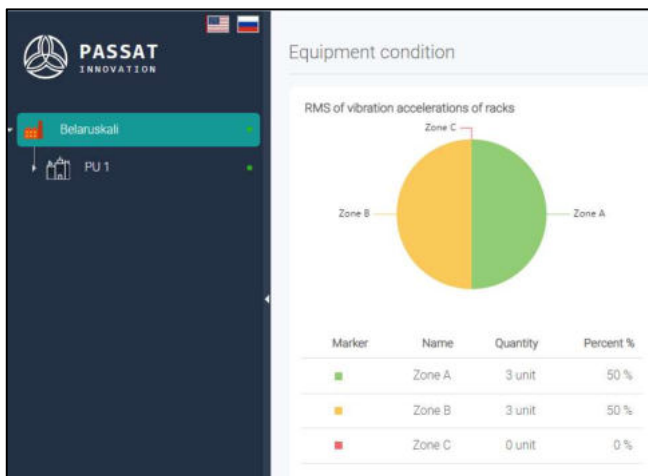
PASSAT
INNOVATION

Belaruskali

PU 1

Equipment condition

RMS of vibration accelerations of racks

Zone C

Zone B

Zone A

| Marker | Name | Quantity | Percent % |
|---|---|---|---|
| ■ | Zone A | 3 unit | 50 % |
| ■ | Zone B | 3 unit | 50 % |
| ■ | Zone C | 0 unit | 0 % |